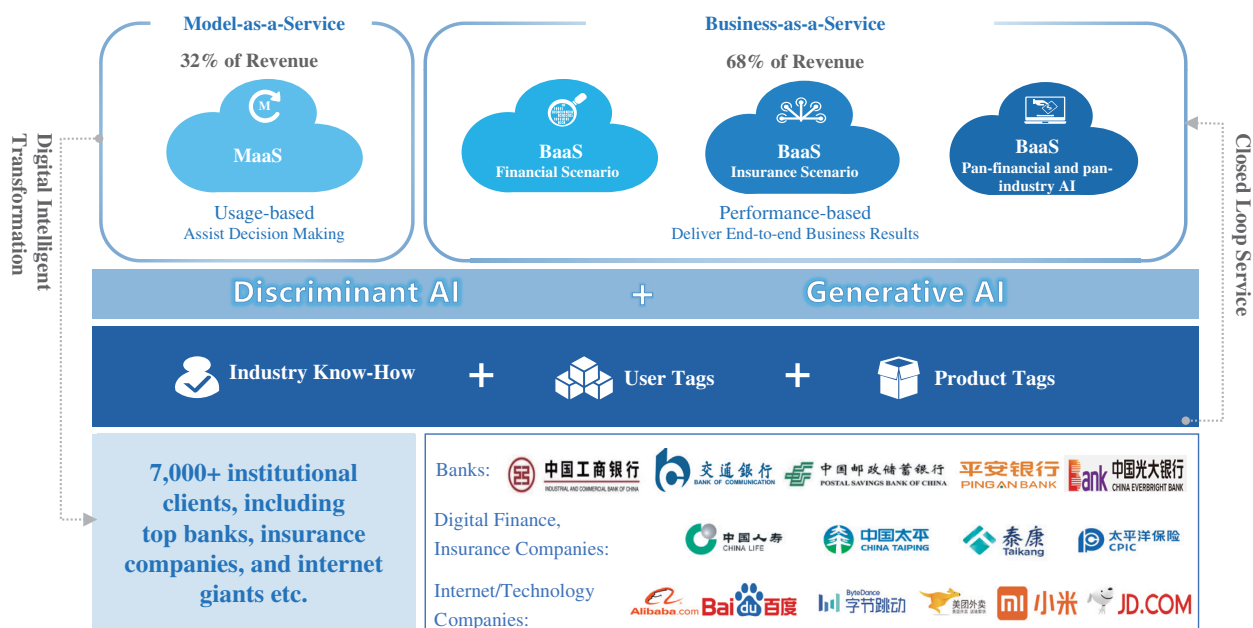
Model-as-a-Service

32% of Revenue

M

MaaS

Usage-based
Assist Decision Making

Business-as-a-Service

68% of Revenue

BaaS
Financial Scenario

BaaS
Insurance Scenario

BaaS
Pan-financial and pan-industry AI

Performance-based
Deliver End-to-end Business Results

Digital Intelligent Transformation

Closed Loop Service

Discriminant AI + Generative AI

Industry Know-How + User Tags + Product Tags

7,000+ institutional clients, including top banks, insurance companies, and internet giants etc.

Banks:

中国工商银行 INDUSTRIAL AND COMMERCIAL BANK OF CHINA

交通银行 BANK OF COMMUNICATION

中国邮政储蓄银行 POSTAL SAVINGS BANK OF CHINA

平安银行 PING AN BANK

中国光大银行 CHINA EVERBRIGHT BANK

Digital Finance, Insurance Companies:

中国人寿 CHINA LIFE

中国太平 CHINA TAIPING

泰康 Taikang

太平洋保险 CPIC

Internet/Technology Companies:

Alibaba.com

Bai du 百度

ByteDance 字节跳动

美团外卖

小米

JD.COM